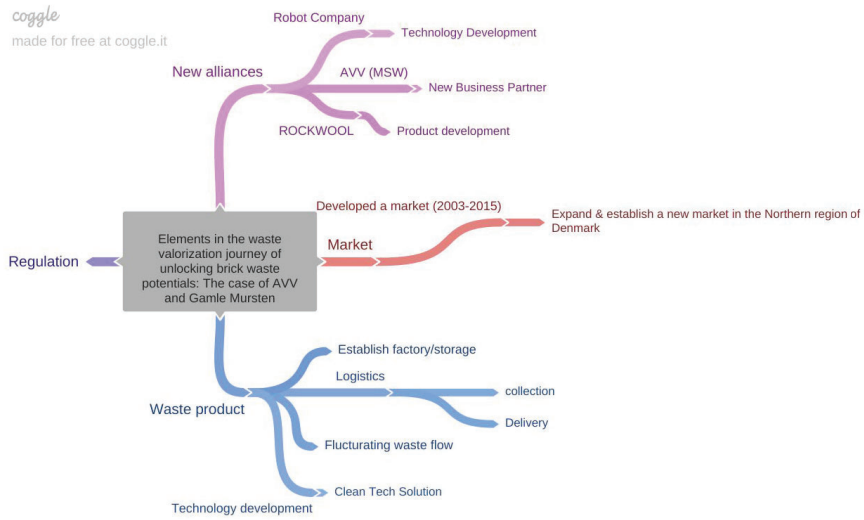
coggle
made for free at coggle.it

Elements in the waste valorization journey of unlocking brick waste potentials: The case of AVV and Gamle Mursten

New alliances

Robot Company

Technology Development

AVV (MSW)

New Business Partner

ROCKWOOL

Product development

Market

Developed a market (2003-2015)

Expand & establish a new market in the Northern region of Denmark

Regulation

Waste product

Establish factory/storage

Logistics

collection

Delivery

Flucturating waste flow

Clean Tech Solution

Technology development